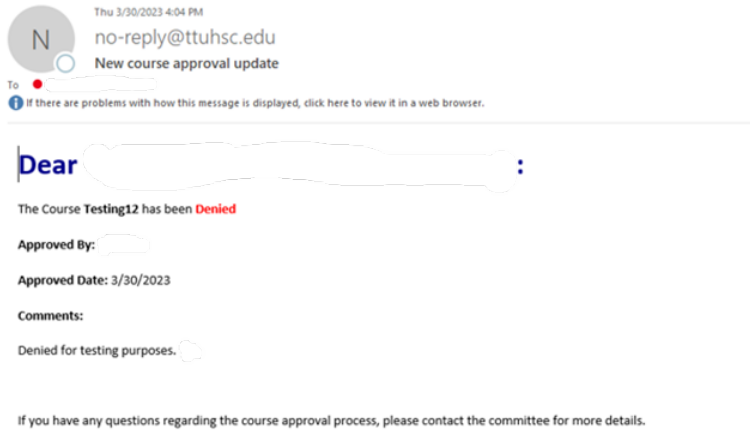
N

Thu 3/30/2023 4:04 PM

no-reply@ttuhsc.edu

New course approval update

To

If there are problems with how this message is displayed, click here to view it in a web browser.

Dear :

The Course **Testing12** has been Denied

**Approved By:**

**Approved Date:** 3/30/2023

**Comments:**

Denied for testing purposes.

If you have any questions regarding the course approval process, please contact the committee for more details.